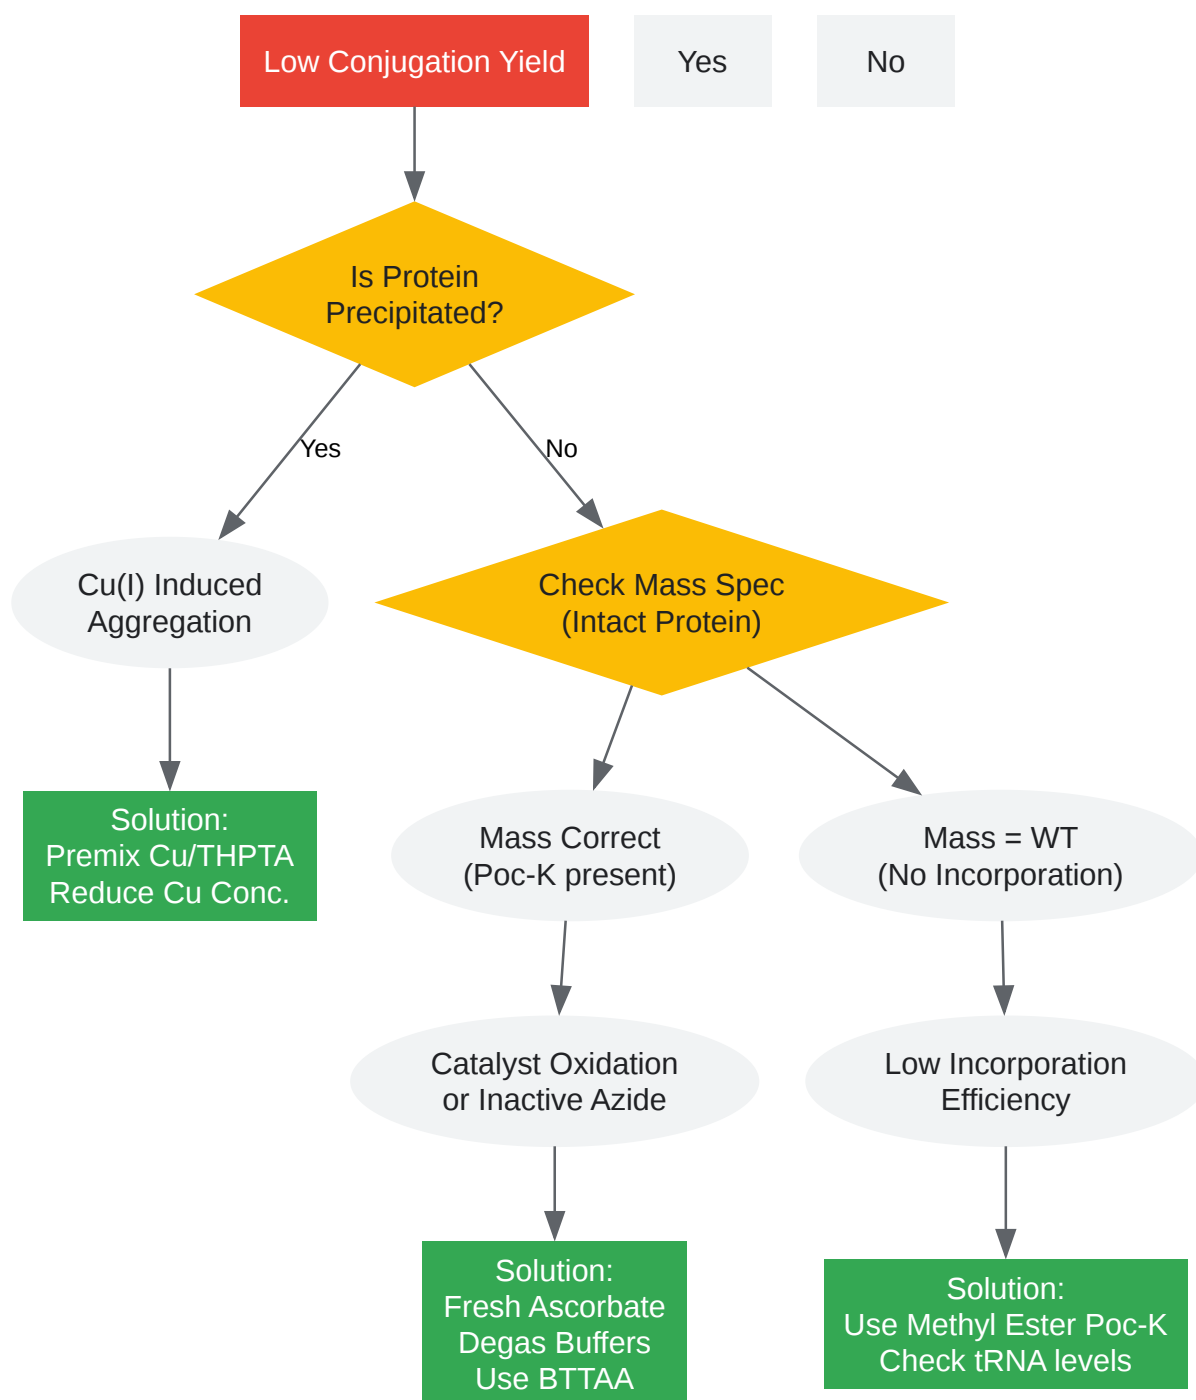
Low Conjugation Yield

Yes

No

Is Protein Precipitated?

Yes

No

Cu(I) Induced Aggregation

Check Mass Spec (Intact Protein)

Solution: Premix Cu/THPTA Reduce Cu Conc.

Mass Correct (Poc-K present)

Mass = WT (No Incorporation)

Catalyst Oxidation or Inactive Azide

Low Incorporation Efficiency

Solution: Fresh Ascorbate Degas Buffers Use BTTAA

Solution: Use Methyl Ester Poc-K Check tRNA levels